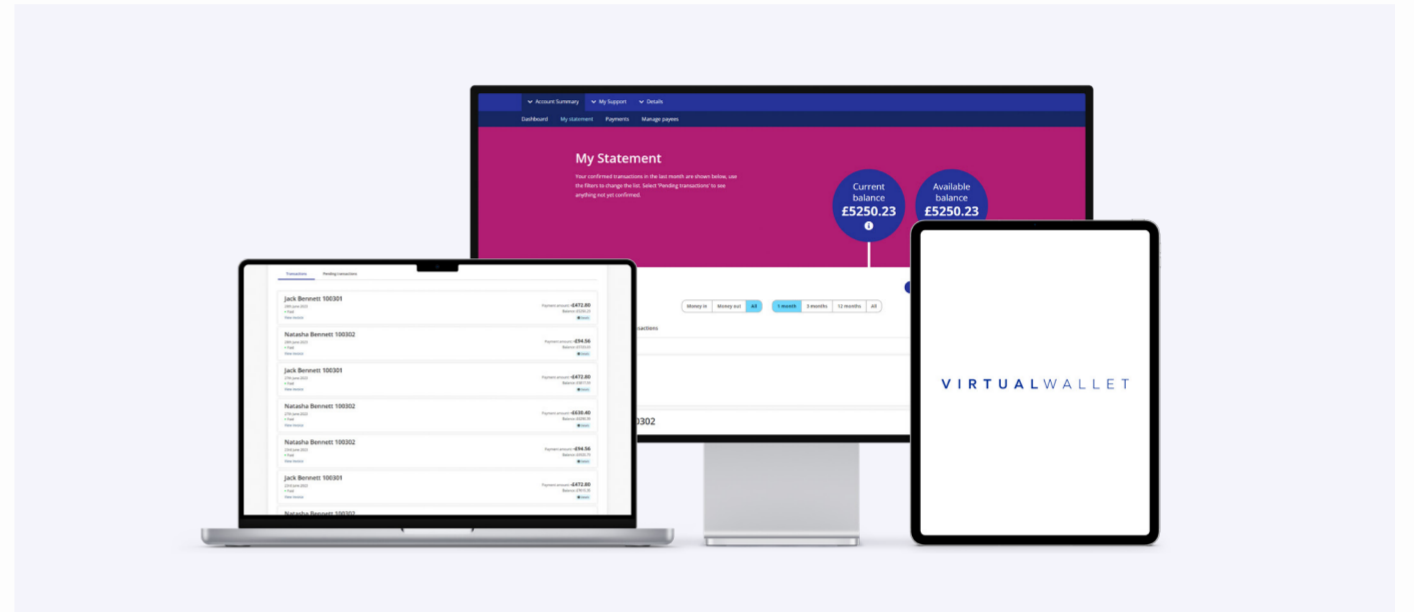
Account Summary
My Support
Details
Dashboard
My statement
Payments
Manage payees

My Statement

Your confirmed transactions in the last month are shown below, use the filters to change the list. Select 'Pending transactions' to see anything not yet confirmed.

Current balance
£5250.23

Available balance
£5250.23

Money in
Money out
All
1 month
3 months
12 months
All

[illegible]nsactions

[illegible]0302

Transactions
Pending transactions

Jack Bennett 100301
Payment amount -£472.80

Natasha Bennett 100302
Payment amount -£94.56

Jack Bennett 100301
Payment amount -£472.80

Natasha Bennett 100302
Payment amount -£630.40

Natasha Bennett 100302
Payment amount -£94.56

Jack Bennett 100301
Payment amount -£472.80

Natasha Bennett 100302

VIRTUALWALLET